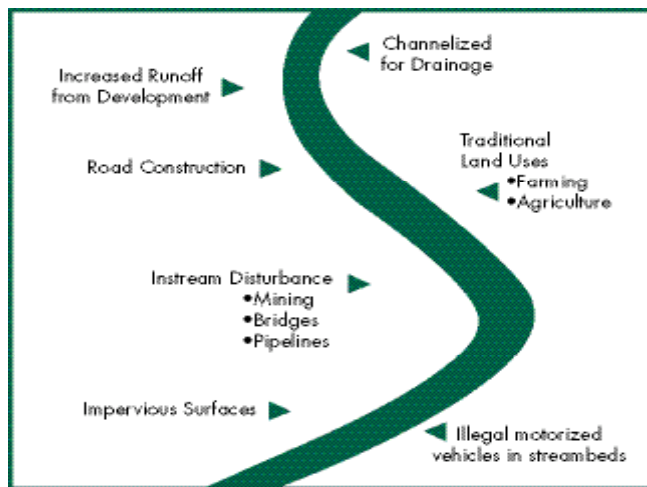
Channelized for Drainage

Increased Runoff from Development

Traditional Land Uses
•Farming
•Agriculture

Road Construction

Instream Disturbance
•Mining
•Bridges
•Pipelines

Impervious Surfaces

Illegal motorized vehicles in streambeds